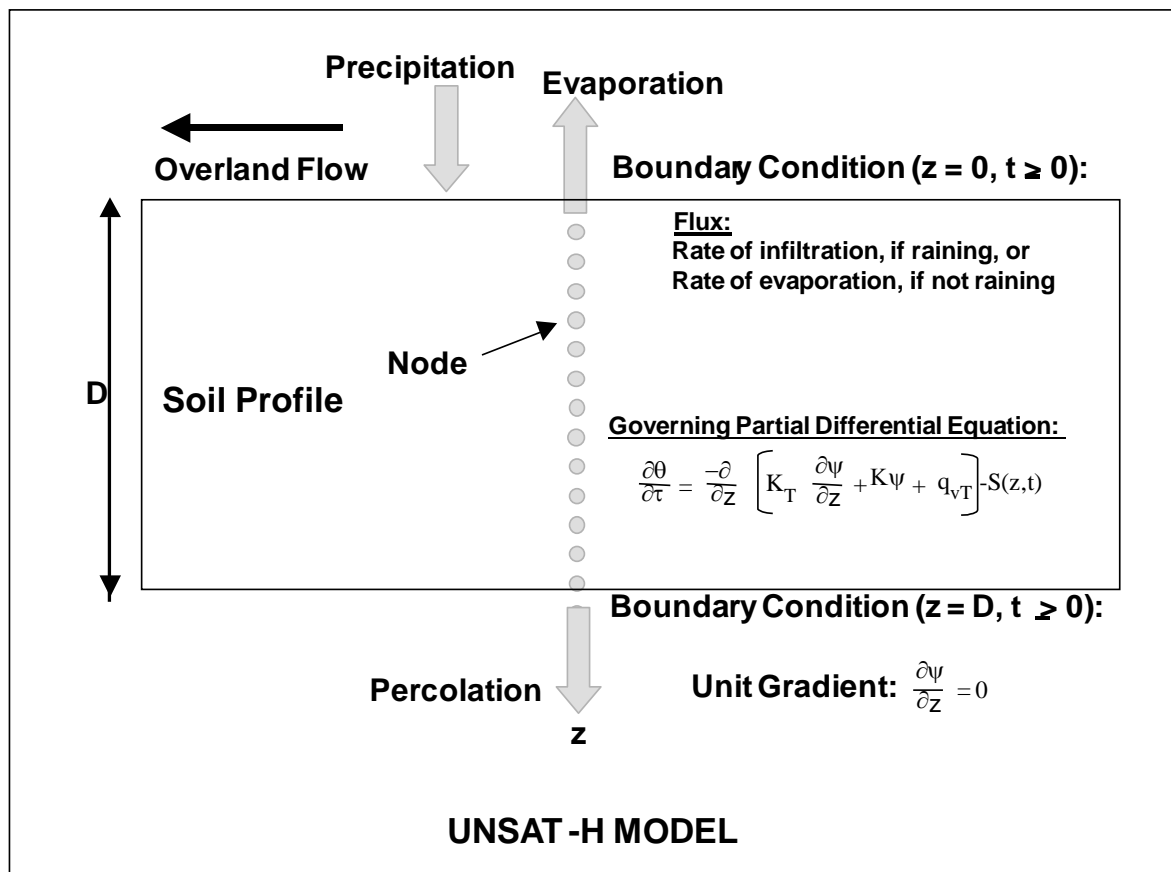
Precipitation

Evaporation

Overland Flow

Boundary Condition (z = 0, t ≥ 0):

Flux:
Rate of infiltration, if raining, or
Rate of evaporation, if not raining

Node

D

Soil Profile

Governing Partial Differential Equation:

$\frac{\partial\theta}{\partial\tau} = \frac{-\partial}{\partial z}\left[K_T \frac{\partial\psi}{\partial z} + K\psi + q_{vT}\right] - S(z,t)$

Boundary Condition (z = D, t ≥ 0):

Percolation

Unit Gradient: $\frac{\partial\psi}{\partial z} = 0$

z

UNSAT -H MODEL